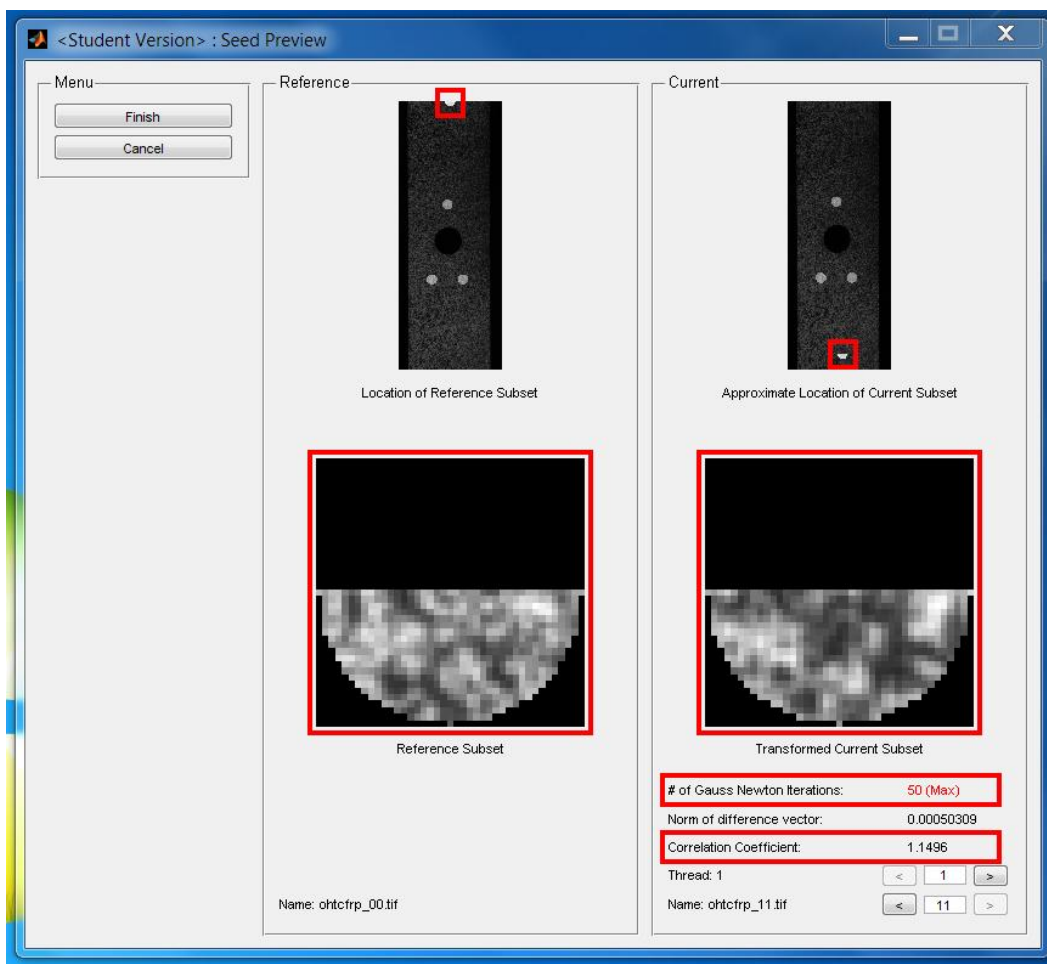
<Student Version> : Seed Preview

Menu
Finish
Cancel

Reference
Location of Reference Subset
Reference Subset
Name: ohtcfrp_00.tif

Current
Approximate Location of Current Subset
Transformed Current Subset

| | |
|---|---|
| # of Gauss Newton Iterations: | 50 (Max) |
| Norm of difference vector: | 0.00050309 |
| Correlation Coefficient: | 1.1496 |

Thread: 1 < 1 >
Name: ohtcfrp_11.tif < 11 >